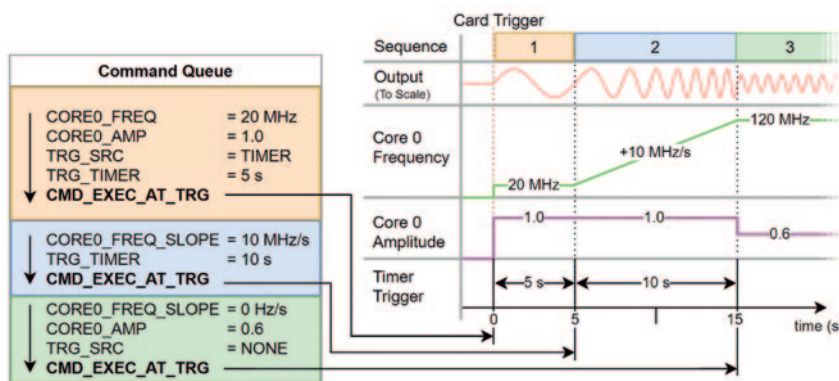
Command Queue

CORE0_FREQ = 20 MHz
CORE0_AMP = 1.0
TRG_SRC = TIMER
TRG_TIMER = 5 s
CMD_EXEC_AT_TRG

CORE0_FREQ_SLOPE = 10 MHz/s
TRG_TIMER = 10 s
CMD_EXEC_AT_TRG

CORE0_FREQ_SLOPE = 0 Hz/s
CORE0_AMP = 0.6
TRG_SRC = NONE
CMD_EXEC_AT_TRG

Card Trigger

| Sequence | 1 | 2 | 3 |
|---|---|---|---|

Output (To Scale)

Core 0 Frequency
20 MHz
+10 MHz/s
120 MHz

Core 0 Amplitude
1.0
1.0
0.6

Timer Trigger
5 s
10 s

0
5
15
time (s